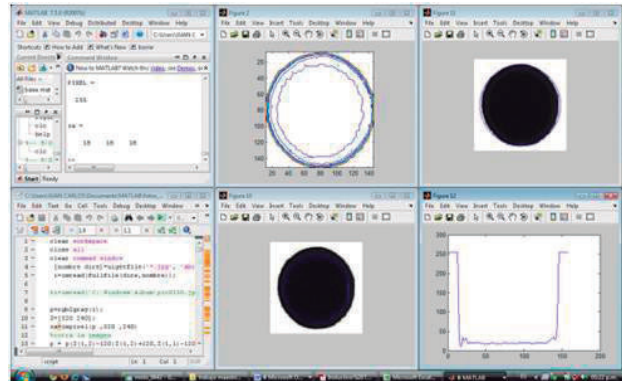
MATLAB 7.5.0 (R2007b)
File Edit View Debug Distributed Desktop Window Help
Shortcuts How to Add What's New
Current Directory
Command Window
New to MATLAB? Watch this Video, see Demos, or read Getting Started.
PIXEL =
155
sz =
10 10 10
>>
Start Ready

Figure 2
File Edit View Insert Tools Desktop Window Help
20
40
60
80
100
120
140
20 40 60 80 100 120 140

Figure 12
File Edit View Insert Tools Desktop Window Help

Editor
File Edit Text Go Cell Tools Debug Desktop Window Help
1 - clear workspace
2 - close all
3 - clear command window
4 - [nombre dire]=uigetfile('*.jpg', 'Ab
5 - i=imread(fullfile(dire,nombre));
6
7 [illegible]
8
9 - p=rgb2gray(i);
10 - Z=[120 240];
11 - s=imresize(p ,120 ,240)
12 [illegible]
13 - p = p(Z:1,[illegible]
script Ln 1 Col 1

Figure 11
File Edit View Insert Tools Desktop Window Help

Figure 12
File Edit View Insert Tools Desktop Window Help
300
250
200
150
100
50
0
0 50 100 150 200